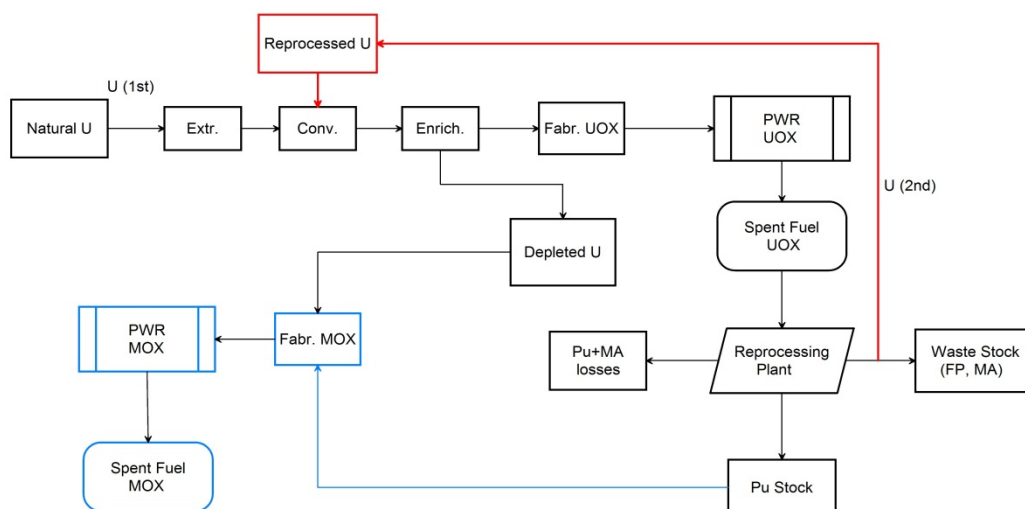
Reprocessed U

U (1st)

Natural U

Extr.

Conv.

Enrich.

Fabr. UOX

PWR UOX

U (2nd)

Spent Fuel UOX

Depleted U

PWR MOX

Fabr. MOX

Pu+MA losses

Reprocessing Plant

Waste Stock (FP, MA)

Spent Fuel MOX

Pu Stock